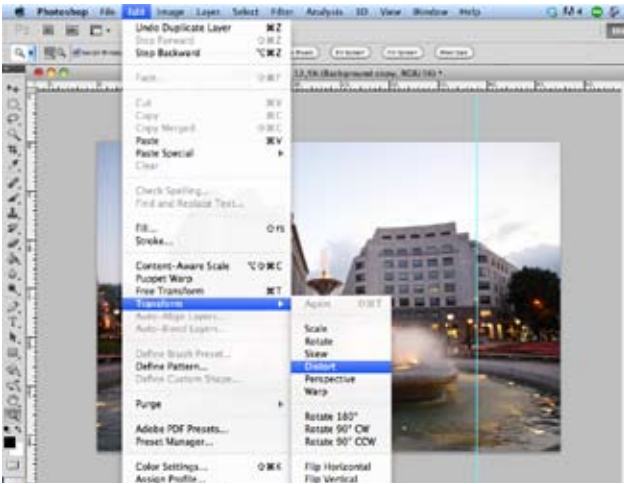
Photoshop File Edit Image Layer Select Filter Analysis 3D View Window Help

Undo Duplicate Layer ⌘Z
Step Forward ⇧⌘Z
Step Backward ⌥⌘Z

Fade... ⇧⌘F

Cut ⌘X
Copy ⌘C
Copy Merged ⇧⌘C
Paste ⌘V
Paste Special
Clear

Check Spelling...
Find and Replace Text...

Fill... ⇧F5
Stroke...

Content-Aware Scale ⌥⇧⌘C
Puppet Warp
Free Transform ⌘T
Transform
Auto-Align Layers...
Auto-Blend Layers...

Define Brush Preset...
Define Pattern...
Define Custom Shape...

Purge

Adobe PDF Presets...
Preset Manager...

Color Settings... ⇧⌘K
Assign Profile...

Again ⇧⌘T

Scale
Rotate
Skew
Distort
Perspective
Warp

Rotate 180°
Rotate 90° CW
Rotate 90° CCW

Flip Horizontal
Flip Vertical